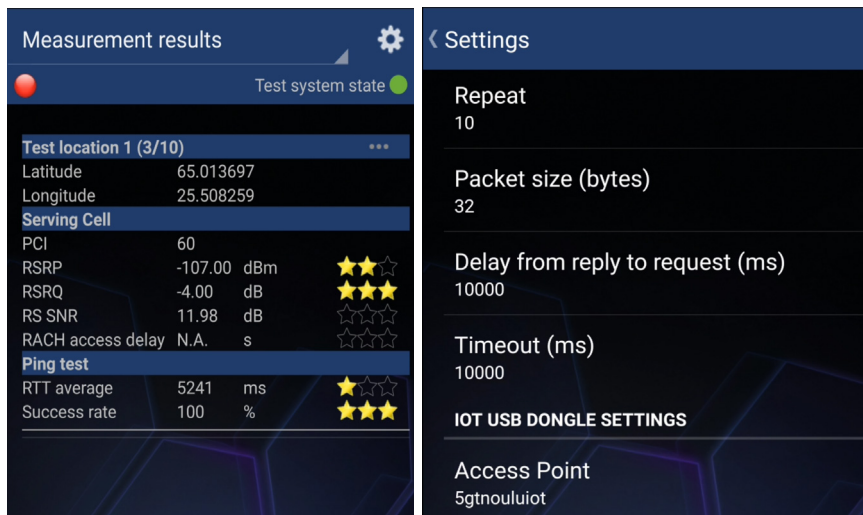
Measurement results

Test system state

Test location 1 (3/10) •••

| | | |
|---|---|---|
| Latitude | 65.013697 | |
| Longitude | 25.508259 | |

Serving Cell

| | | |
|---|---|---|
| PCI | 60 | |
| RSRP | -107.00 | dBm |
| RSRQ | -4.00 | dB |
| RS SNR | 11.98 | dB |
| RACH access delay | N.A. | s |

Ping test

| | | |
|---|---|---|
| RTT average | 5241 | ms |
| Success rate | 100 | % |

‹ Settings

Repeat
10

Packet size (bytes)
32

Delay from reply to request (ms)
10000

Timeout (ms)
10000

IOT USB DONGLE SETTINGS

Access Point
5gtnouluiot